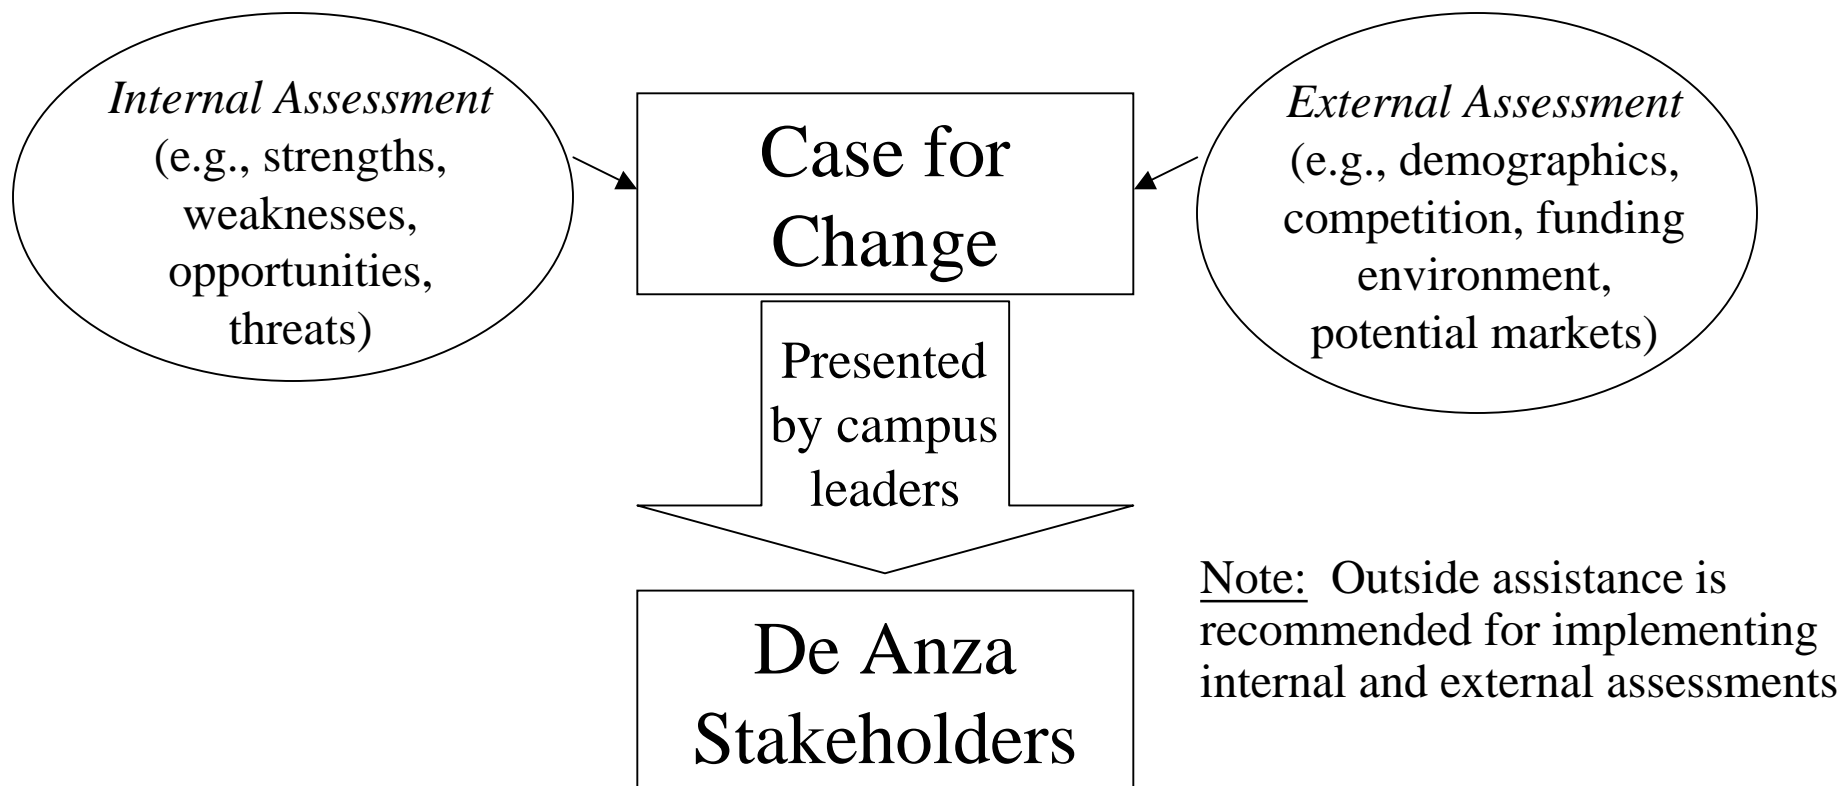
Internal Assessment (e.g., strengths, weaknesses, opportunities, threats)

Case for Change

External Assessment (e.g., demographics, competition, funding environment, potential markets)

Presented by campus leaders

De Anza Stakeholders

Note: Outside assistance is recommended for implementing internal and external assessments